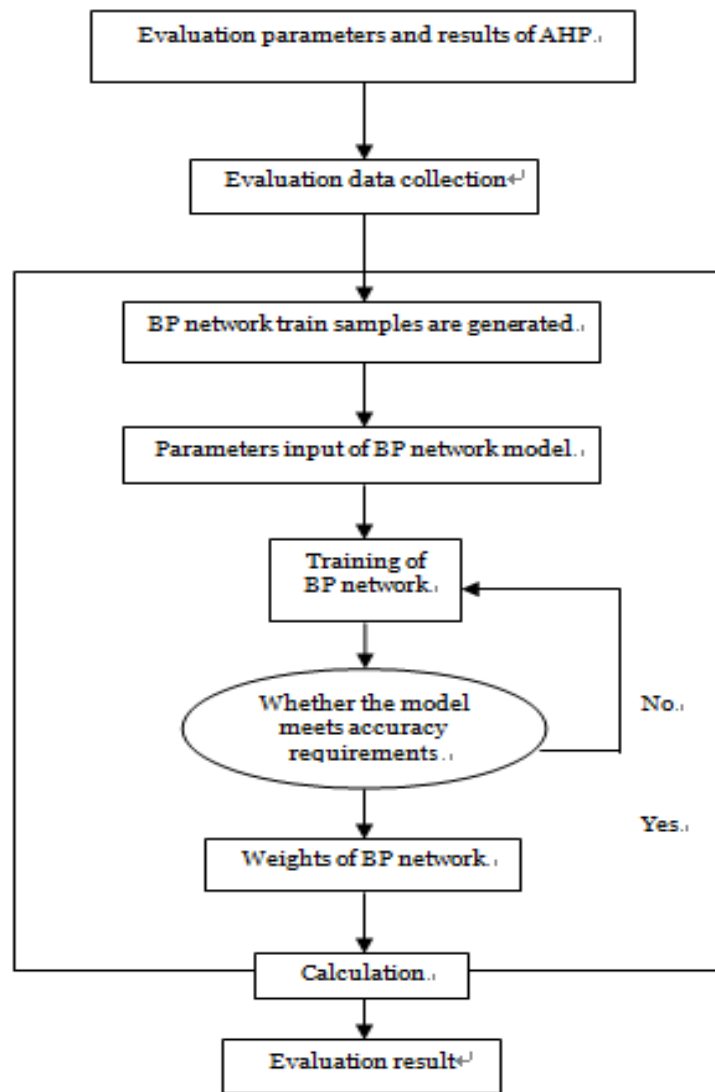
Evaluation parameters and results of AHP.

Evaluation data collection

BP network train samples are generated.

Parameters input of BP network model.

Training of BP network.

Whether the model meets accuracy requirements.

No.

Yes.

Weights of BP network.

Calculation.

Evaluation result